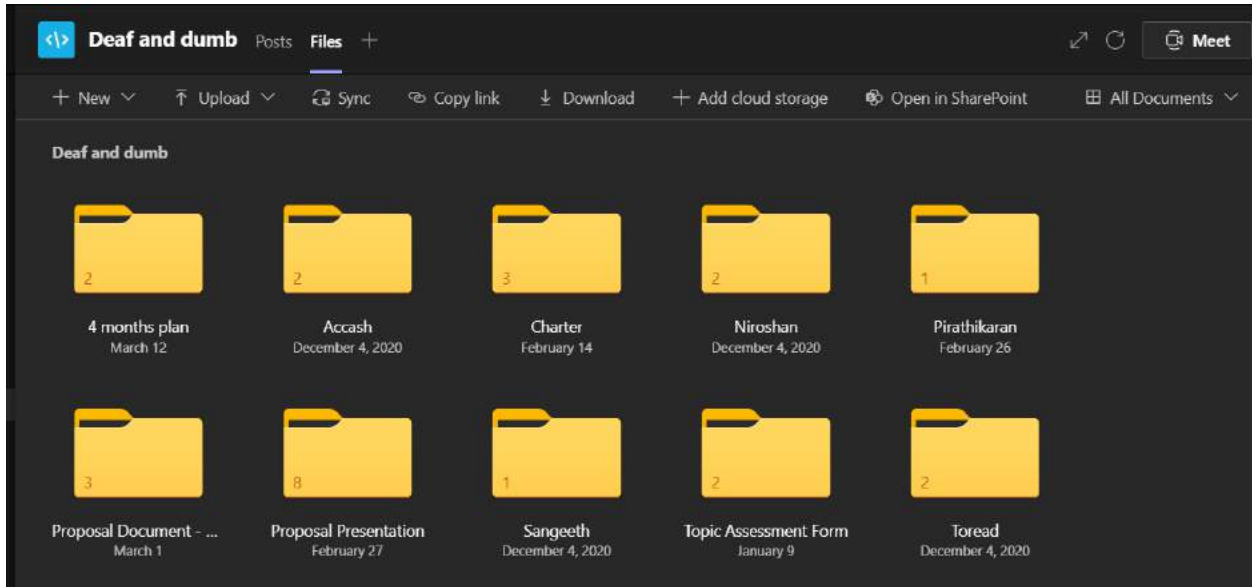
Deaf and dumb Posts Files +

Meet

+ New Upload Sync Copy link Download + Add cloud storage Open in SharePoint All Documents

Deaf and dumb

2
4 months plan
March 12

2
Accash
December 4, 2020

3
Charter
February 14

2
Niroshan
December 4, 2020

1
Pirathikaran
February 26

3
Proposal Document - ...
March 1

8
Proposal Presentation
February 27

1
Sangeeth
December 4, 2020

2
Topic Assessment Form
January 9

2
Toread
December 4, 2020